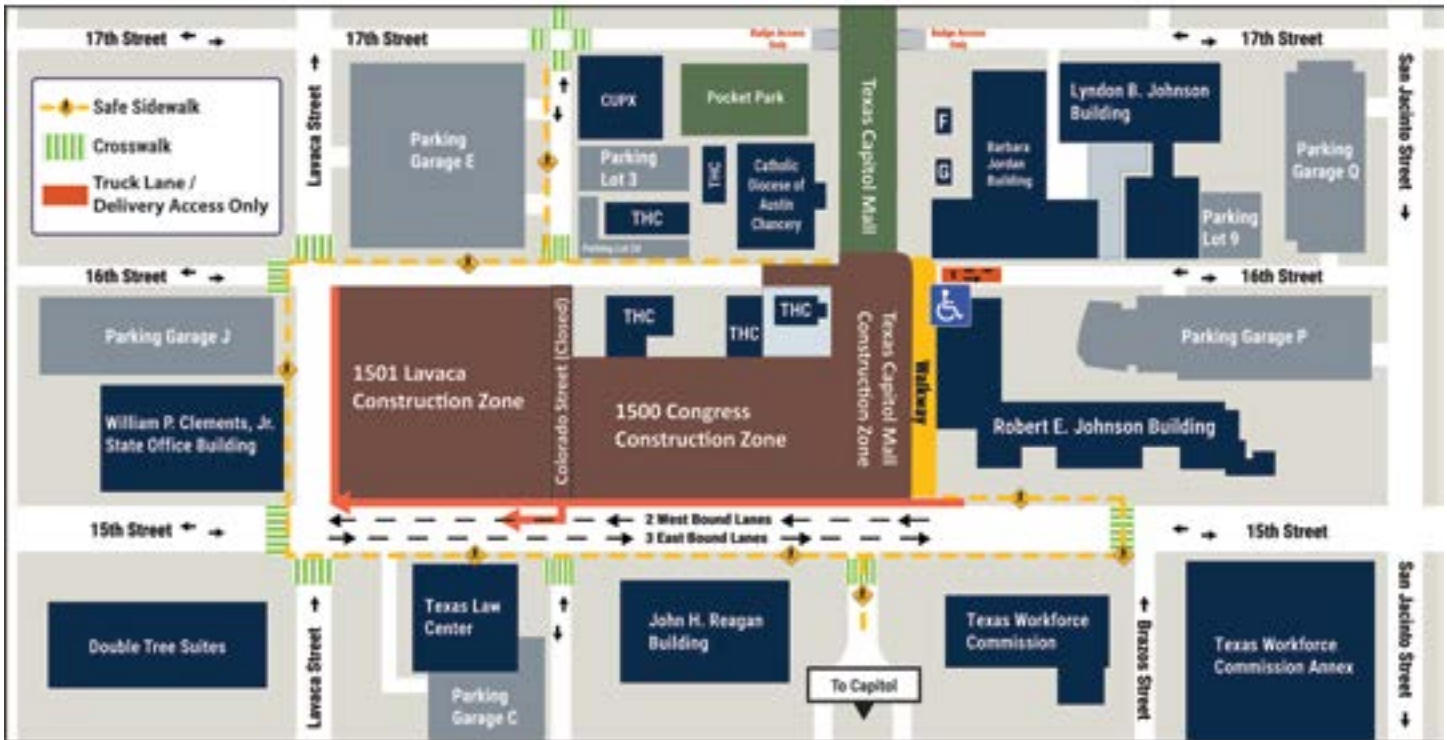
17th Street
17th Street
Badge Access Only
Badge Access Only
17th Street

Safe Sidewalk
Crosswalk
Truck Lane / Delivery Access Only

Lavaca Street
Parking Garage E
CUPX
Pocket Park
Texas Capitol Mall
F
G
Barbara Jordan Building
Lyndon B. Johnson Building
Parking Garage Q
San Jacinto Street
Parking Lot 3
THC
Catholic Diocese of Austin Chancery
THC
Parking Lot 3A
Parking Lot 9

16th Street
16th Street
Parking Garage J
THC
THC
THC
Parking Garage P
Colorado Street (Closed)
Texas Capitol Mall Construction Zone
Walkway
1501 Lavaca Construction Zone
1500 Congress Construction Zone
William P. Clements, Jr. State Office Building
Robert E. Johnson Building

15th Street
2 West Bound Lanes
3 East Bound Lanes
15th Street

Double Tree Suites
Lavaca Street
Texas Law Center
Parking Garage C
John H. Reagan Building
To Capitol
Texas Workforce Commission
Brazos Street
Texas Workforce Commission Annex
San Jacinto Street